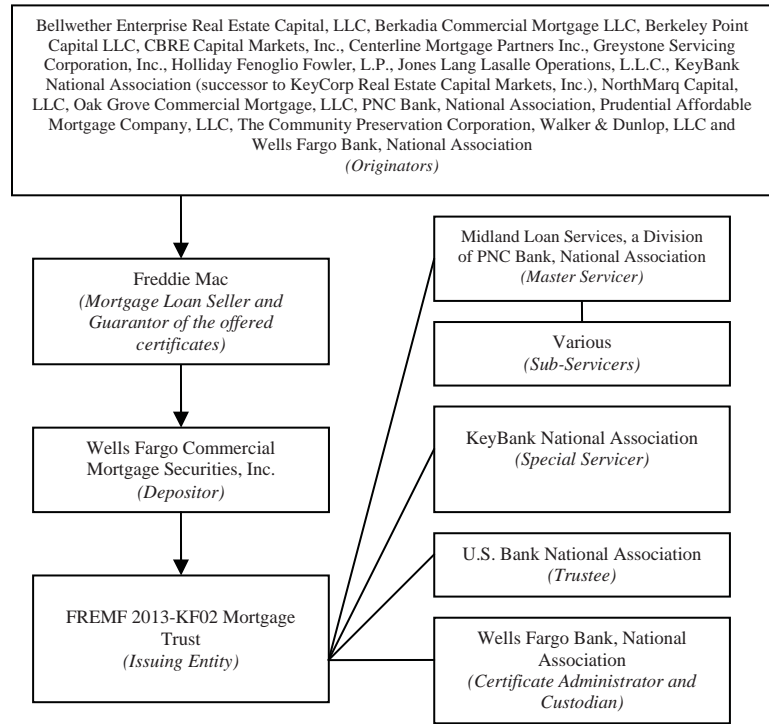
Bellwether Enterprise Real Estate Capital, LLC, Berkadia Commercial Mortgage LLC, Berkeley Point Capital LLC, CBRE Capital Markets, Inc., Centerline Mortgage Partners Inc., Greystone Servicing Corporation, Inc., Holliday Fenoglio Fowler, L.P., Jones Lang Lasalle Operations, L.L.C., KeyBank National Association (successor to KeyCorp Real Estate Capital Markets, Inc.), NorthMarq Capital, LLC, Oak Grove Commercial Mortgage, LLC, PNC Bank, National Association, Prudential Affordable Mortgage Company, LLC, The Community Preservation Corporation, Walker & Dunlop, LLC and Wells Fargo Bank, National Association
*(Originators)*

Freddie Mac
*(Mortgage Loan Seller and Guarantor of the offered certificates)*

Wells Fargo Commercial Mortgage Securities, Inc.
*(Depositor)*

FREMF 2013-KF02 Mortgage Trust
*(Issuing Entity)*

Midland Loan Services, a Division of PNC Bank, National Association
*(Master Servicer)*

Various
*(Sub-Servicers)*

KeyBank National Association
*(Special Servicer)*

U.S. Bank National Association
*(Trustee)*

Wells Fargo Bank, National Association
*(Certificate Administrator and Custodian)*